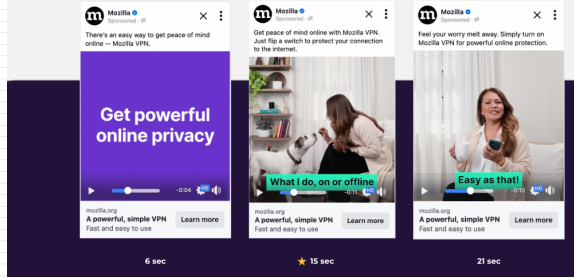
m Mozilla
Sponsored
There's an easy way to get peace of mind online — Mozilla VPN.

Get powerful online privacy

-0:04 HD

mozilla.org
A powerful, simple VPN
Fast and easy to use
Learn more

6 sec

m Mozilla
Sponsored
Get peace of mind online with Mozilla VPN. Just flip a switch to protect your connection to the internet.

What I do, on or offline

-0:11 HD

mozilla.org
A powerful, simple VPN
Fast and easy to use
Learn more

★ 15 sec

m Mozilla
Sponsored
Feel your worry melt away. Simply turn on Mozilla VPN for powerful online protection.

Easy as that!

-0:10 HD

mozilla.org
A powerful, simple VPN
Fast and easy to use
Learn more

21 sec